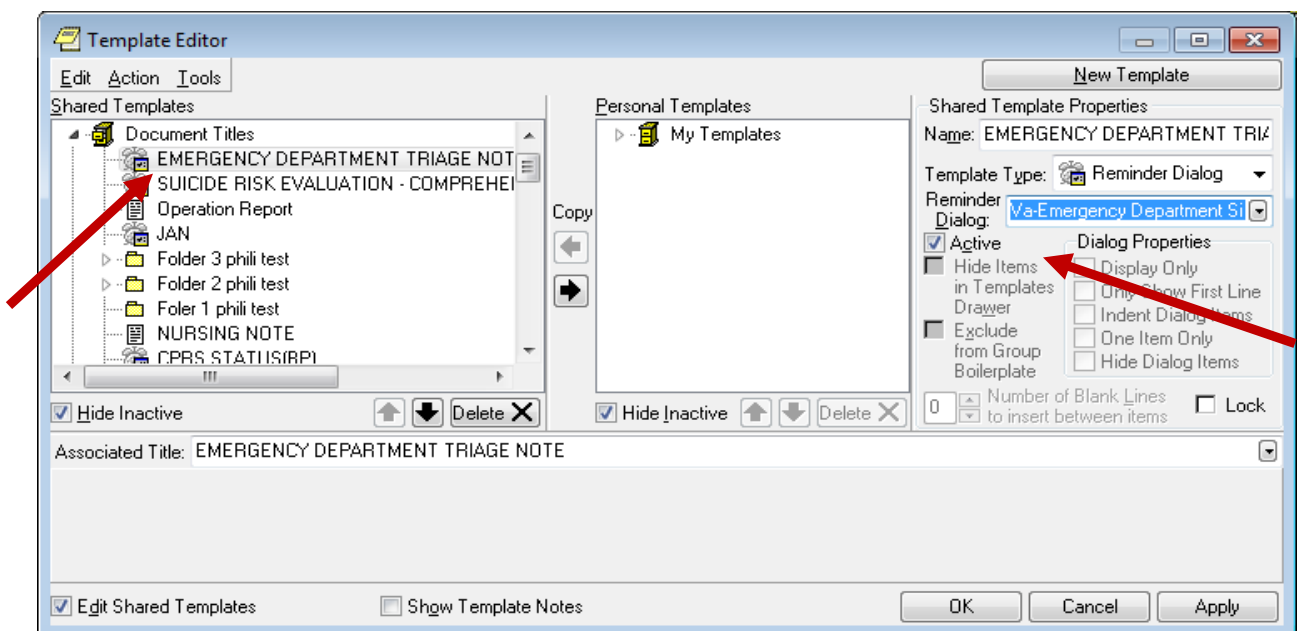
Template Editor

Edit Action Tools

New Template

Shared Templates

Document Titles
EMERGENCY DEPARTMENT TRIAGE NOT
SUICIDE RISK EVALUATION - COMPREHEI
Operation Report
JAN
Folder 3 phili test
Folder 2 phili test
Foler 1 phili test
NURSING NOTE
CPRS STATUS(BP)

Hide Inactive
Delete

Copy

Personal Templates
My Templates

Hide Inactive
Delete

Shared Template Properties
Name: EMERGENCY DEPARTMENT TRIA
Template Type: Reminder Dialog
Reminder Dialog: Va-Emergency Department Si
Active
Hide Items in Templates Drawer
Exclude from Group Boilerplate
Dialog Properties
Display Only
Only Show First Line
Indent Dialog Items
One Item Only
Hide Dialog Items
0 Number of Blank Lines to insert between items
Lock

Associated Title: EMERGENCY DEPARTMENT TRIAGE NOTE

Edit Shared Templates
Show Template Notes
OK
Cancel
Apply